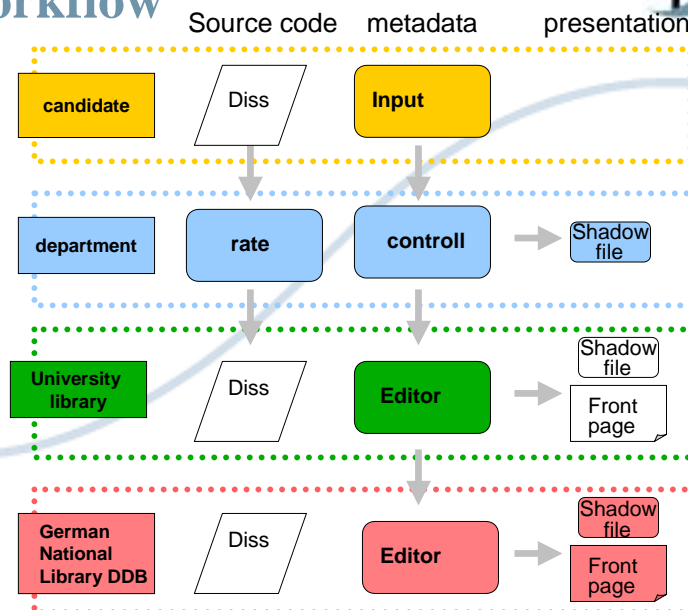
orkflow

Source code metadata presentation

candidate

Diss

Input

department

rate

controll

Shadow file

University library

Diss

Editor

Shadow file

Front page

German National Library DDB

Diss

Editor

Shadow file

Front page